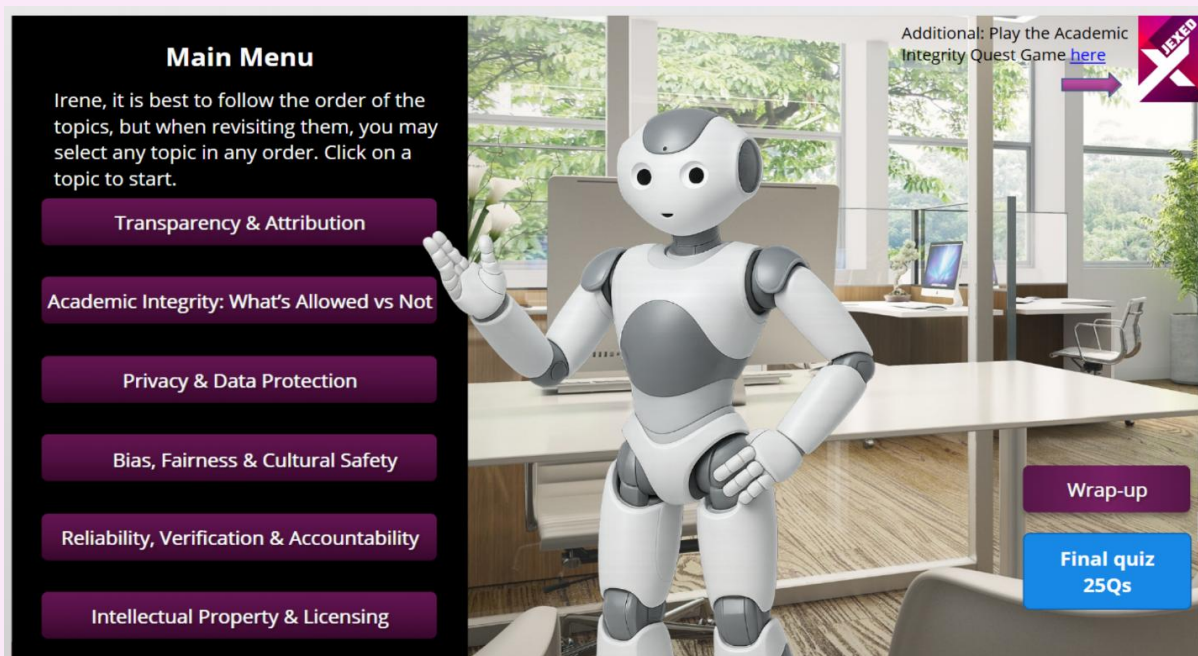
Main Menu

Irene, it is best to follow the order of the topics, but when revisiting them, you may select any topic in any order. Click on a topic to start.

Transparency & Attribution

Academic Integrity: What's Allowed vs Not

Privacy & Data Protection

Bias, Fairness & Cultural Safety

Reliability, Verification & Accountability

Intellectual Property & Licensing

Additional: Play the Academic Integrity Quest Game here

JEXED

Wrap-up

Final quiz 25Qs